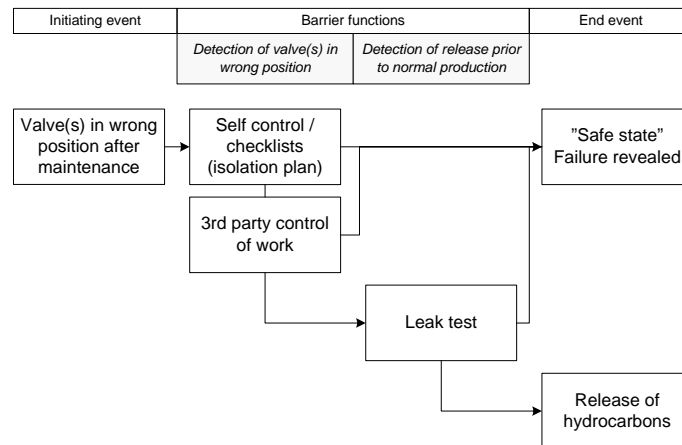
| Initiating event | Barrier functions | | End event |
|---|---|---|---|
| | *Detection of valve(s) in wrong position* | *Detection of release prior to normal production* | |

Valve(s) in wrong position after maintenance

Self control / checklists (isolation plan)

3rd party control of work

Leak test

"Safe state" Failure revealed

Release of hydrocarbons